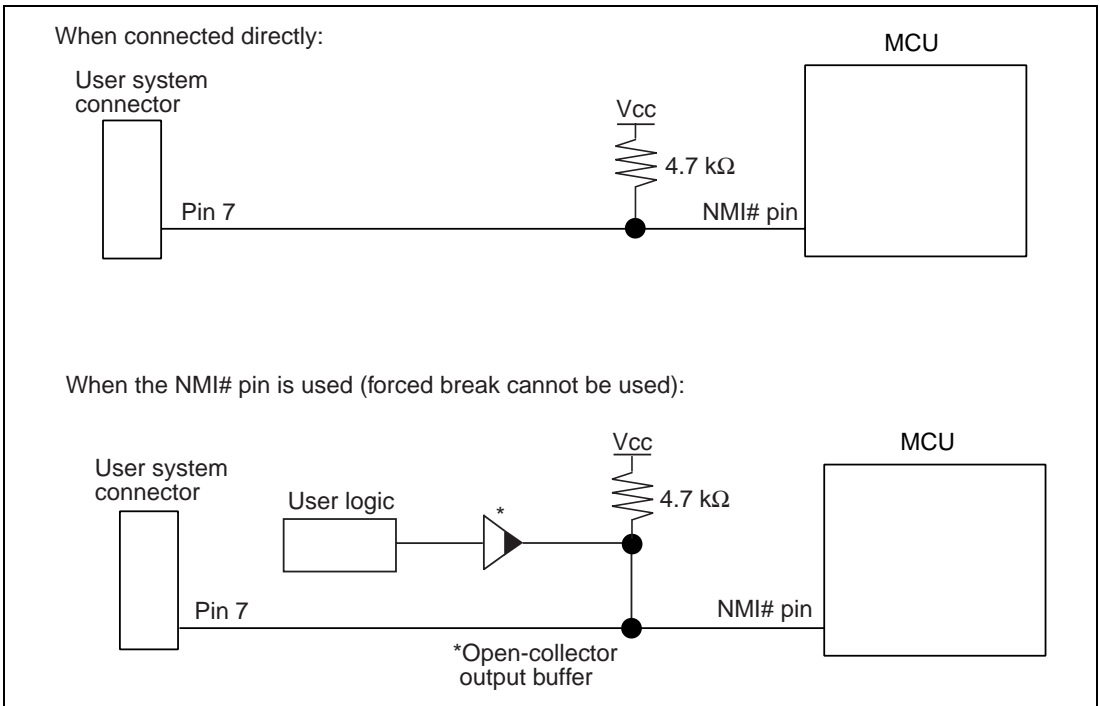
When connected directly:

MCU

User system connector

Vcc

4.7 kΩ

Pin 7

NMI# pin

When the NMI# pin is used (forced break cannot be used):

MCU

User system connector

Vcc

User logic

*

4.7 kΩ

Pin 7

NMI# pin

*Open-collector output buffer